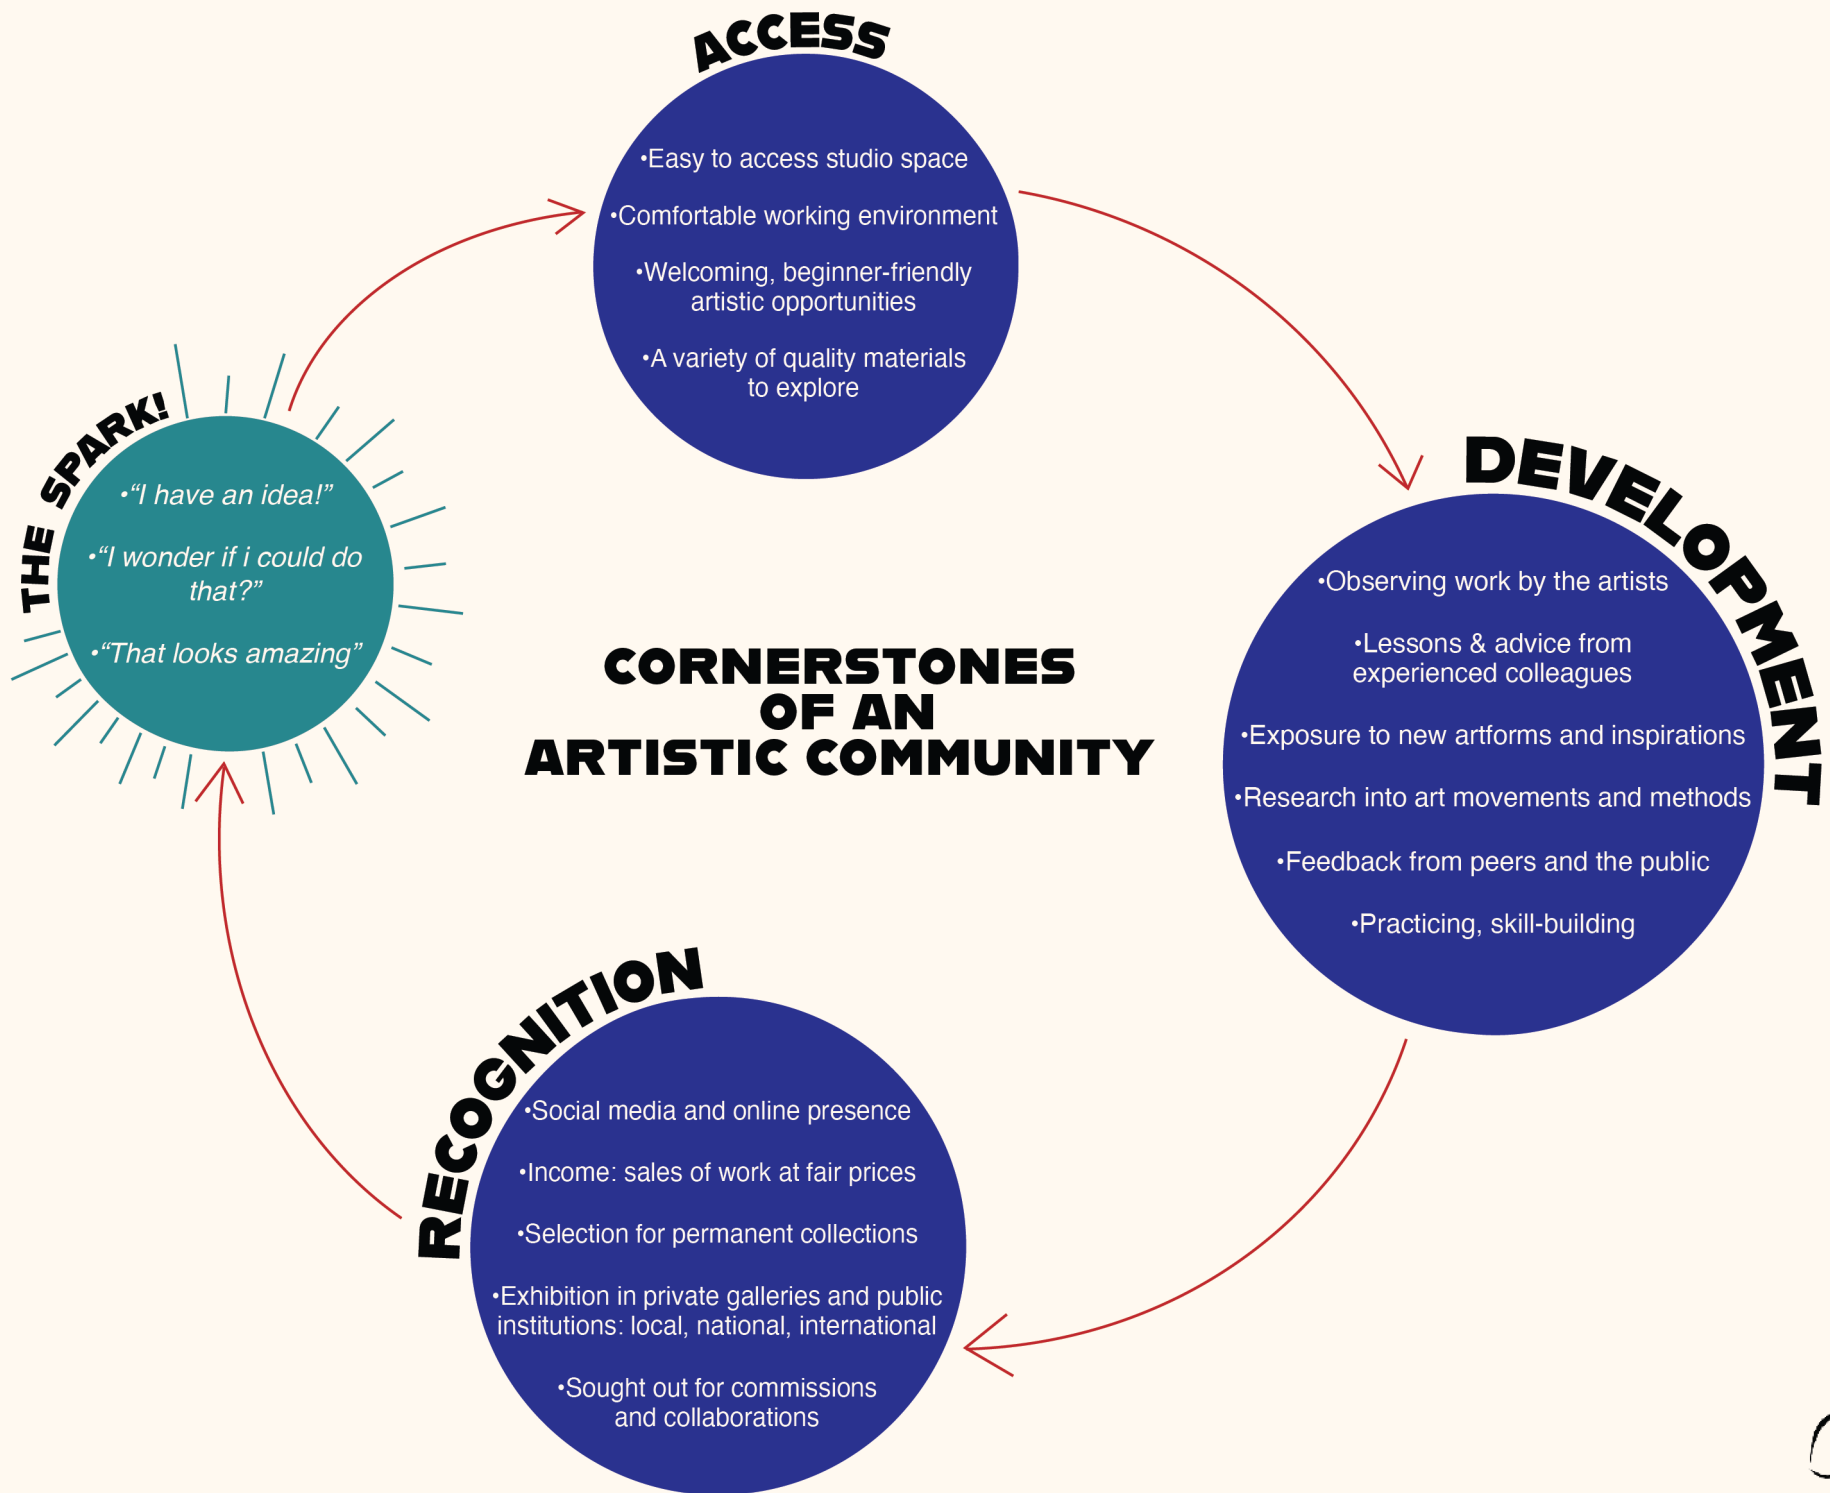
ACCESS

•Easy to access studio space

•Comfortable working environment

•Welcoming, beginner-friendly artistic opportunities

•A variety of quality materials to explore

THE SPARK!

•"I have an idea!"

•"I wonder if i could do that?"

•"That looks amazing"

CORNERSTONES OF AN ARTISTIC COMMUNITY

DEVELOPMENT

•Observing work by the artists

•Lessons & advice from experienced colleagues

•Exposure to new artforms and inspirations

•Research into art movements and methods

•Feedback from peers and the public

•Practicing, skill-building

RECOGNITION

•Social media and online presence

•Income: sales of work at fair prices

•Selection for permanent collections

•Exhibition in private galleries and public institutions: local, national, international

•Sought out for commissions and collaborations